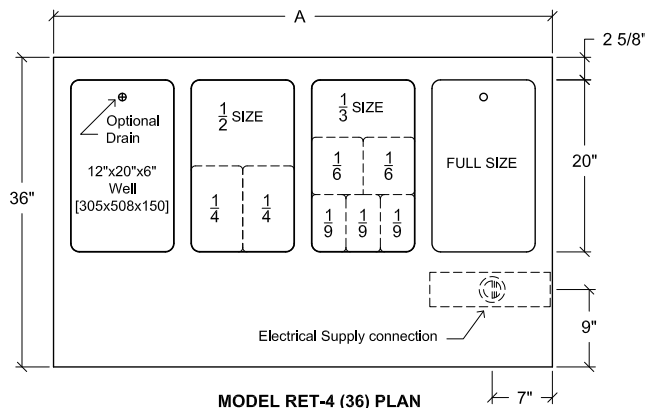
A

2 5/8"

Optional Drain

12"x20"x6" Well [305x508x150]

$\frac{1}{2}$ SIZE

$\frac{1}{4}$ $\frac{1}{4}$

$\frac{1}{3}$ SIZE

$\frac{1}{6}$ $\frac{1}{6}$

$\frac{1}{9}$ $\frac{1}{9}$ $\frac{1}{9}$

FULL SIZE

20"

36"

9"

Electrical Supply connection

7"

MODEL RET-4 (36) PLAN